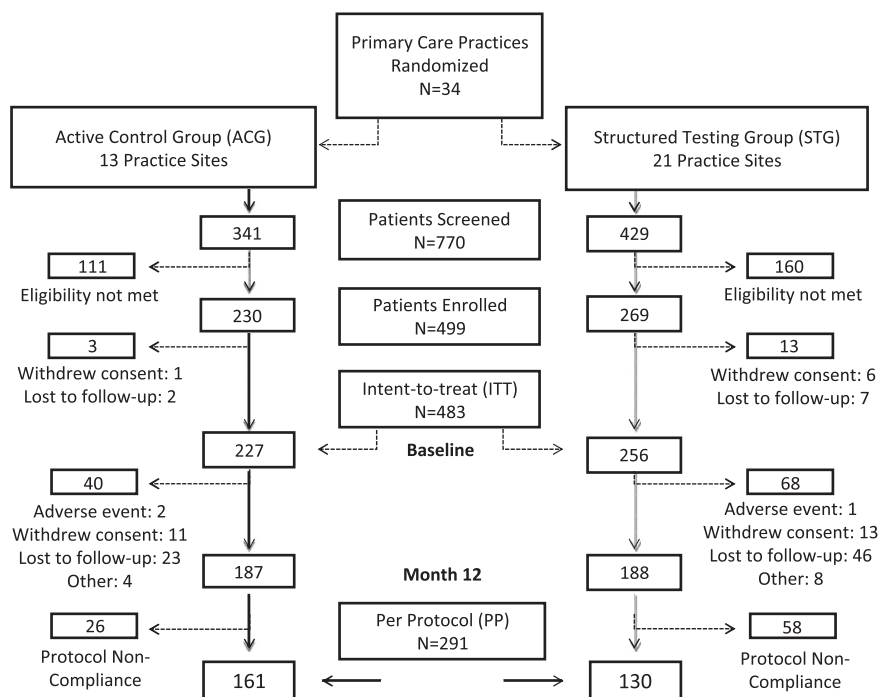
Primary Care Practices Randomized N=34

Active Control Group (ACG) 13 Practice Sites

Structured Testing Group (STG) 21 Practice Sites

341

Patients Screened N=770

429

111

Eligibility not met

160

Eligibility not met

230

Patients Enrolled N=499

269

3

Withdrew consent: 1
Lost to follow-up: 2

Intent-to-treat (ITT) N=483

13

Withdrew consent: 6
Lost to follow-up: 7

227

Baseline

256

40

Adverse event: 2
Withdrew consent: 11
Lost to follow-up: 23
Other: 4

68

Adverse event: 1
Withdrew consent: 13
Lost to follow-up: 46
Other: 8

187

Month 12

188

26

Protocol Non-Compliance

Per Protocol (PP) N=291

58

Protocol Non-Compliance

161

130